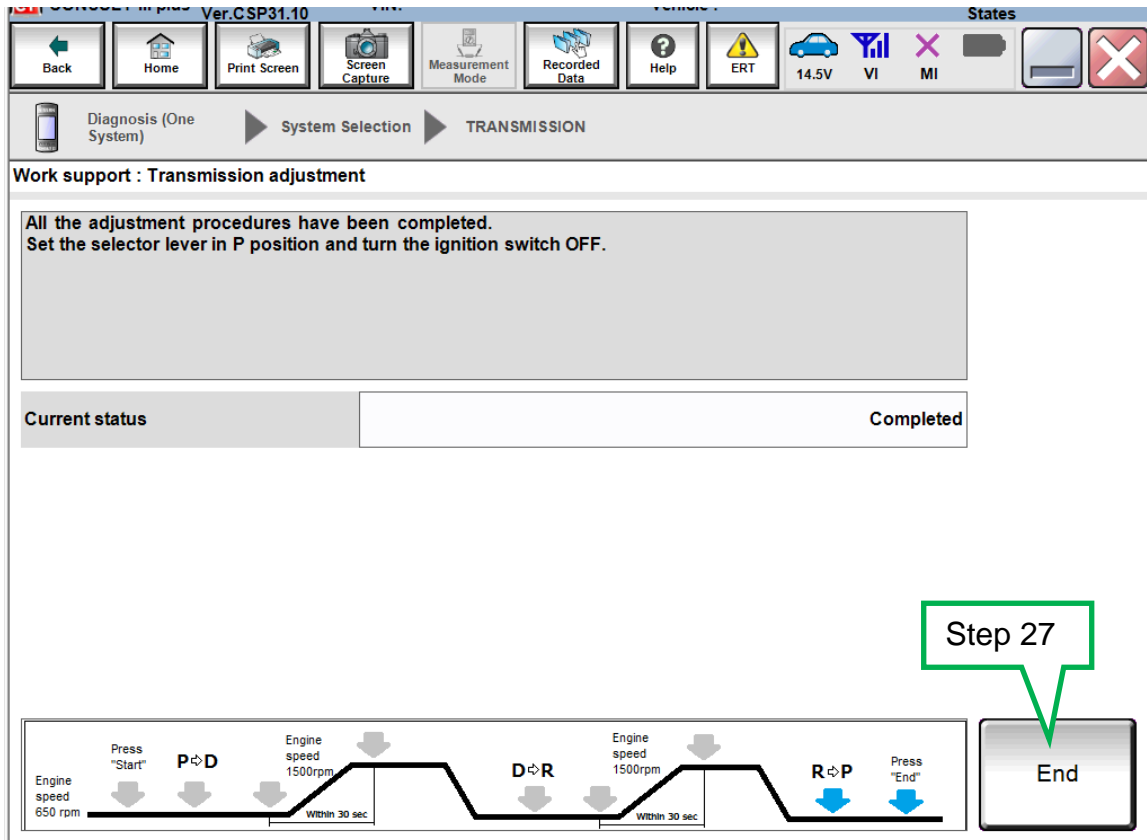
Ver.CSP31.10

States

Back | Home | Print Screen | Screen Capture | Measurement Mode | Recorded Data | Help | ERT | 14.5V | VI | MI

Diagnosis (One System) | System Selection | TRANSMISSION

Work support : Transmission adjustment

All the adjustment procedures have been completed.
Set the selector lever in P position and turn the ignition switch OFF.

| Current status | Completed |
|---|---|

Step 27

Engine speed 650 rpm

Press "Start"

P⇨D

Engine speed 1500rpm

Within 30 sec

D⇨R

Engine speed 1500rpm

Within 30 sec

R⇨P

Press "End"

End